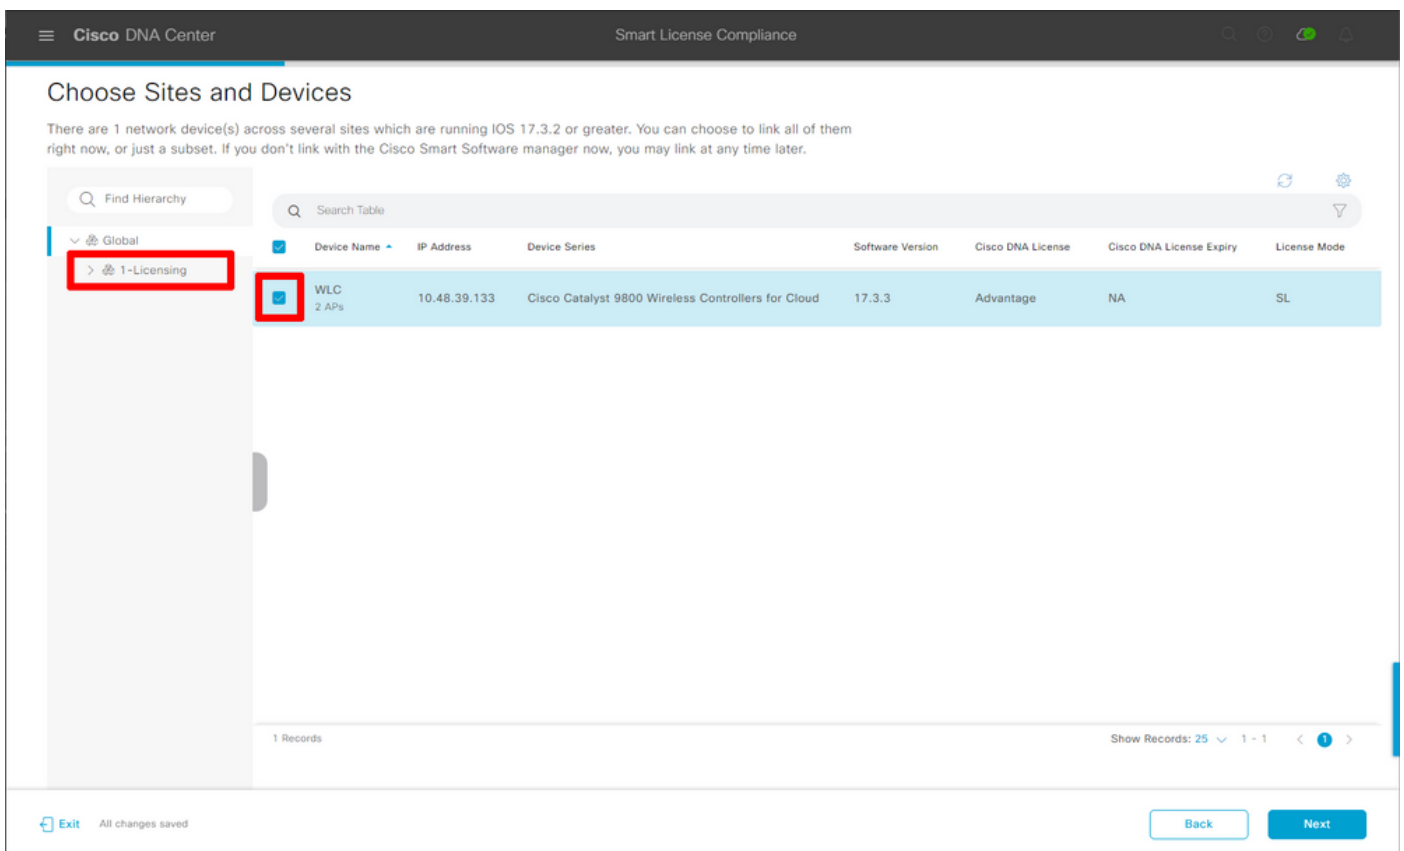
Cisco DNA Center

Smart License Compliance

Choose Sites and Devices

There are 1 network device(s) across several sites which are running IOS 17.3.2 or greater. You can choose to link all of them right now, or just a subset. If you don't link with the Cisco Smart Software manager now, you may link at any time later.

Find Hierarchy

Global

1-Licensing

Search Table

| | Device Name | IP Address | Device Series | Software Version | Cisco DNA License | Cisco DNA License Expiry | License Mode |
|---|---|---|---|---|---|---|---|
| ☑ | WLC 2 APs | 10.48.39.133 | Cisco Catalyst 9800 Wireless Controllers for Cloud | 17.3.3 | Advantage | NA | SL |

1 Records

Show Records: 25 1 - 1 1

Exit All changes saved

Back Next